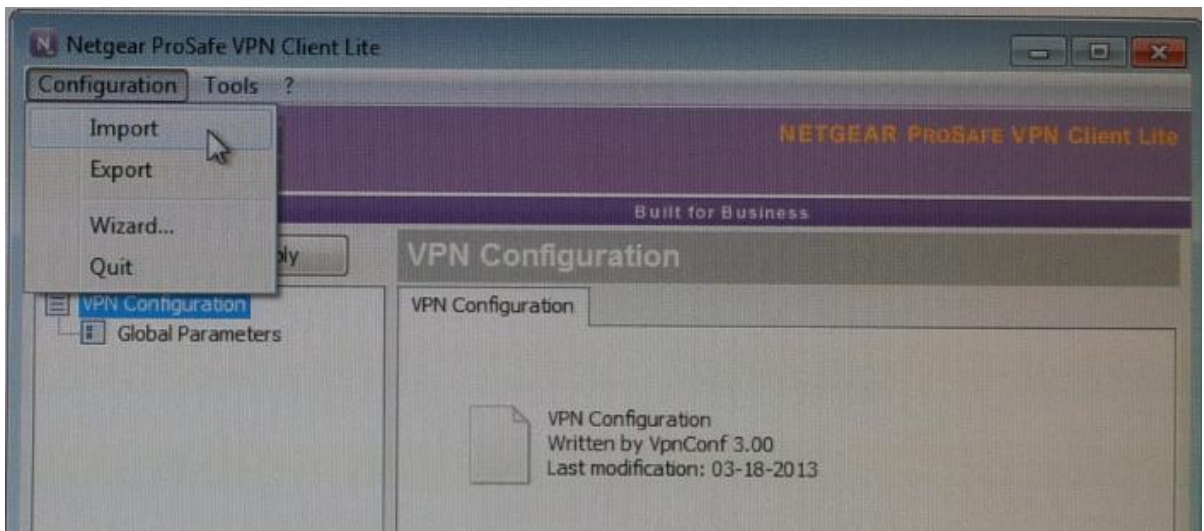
Netgear ProSafe VPN Client Lite

Configuration Tools ?

Import
Export
Wizard...
Quit

NETGEAR ProSafe VPN Client Lite

Built for Business

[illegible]ply

VPN Configuration
Global Parameters

VPN Configuration

VPN Configuration

VPN Configuration
Written by VpnConf 3.00
Last modification: 03-18-2013